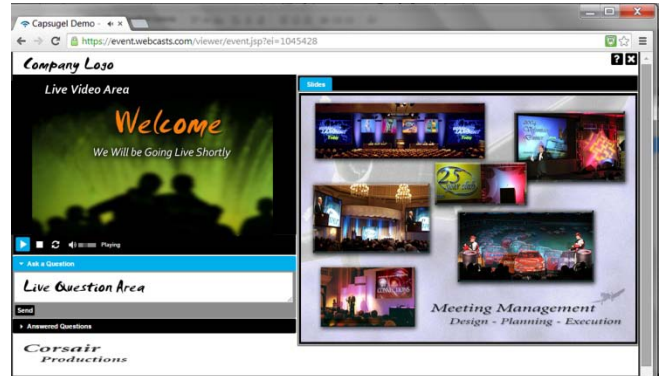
Capsugel Demo - ×

https://event.webcasts.com/viewer/event.jsp?ei=1045428

Company Logo

?

Live Video Area

Welcome

We Will be Going Live Shortly

Playing

Ask a Question

Live Question Area

Send

Answered Questions

Corsair Productions

Slides

25

Meeting Management

Design - Planning - Execution